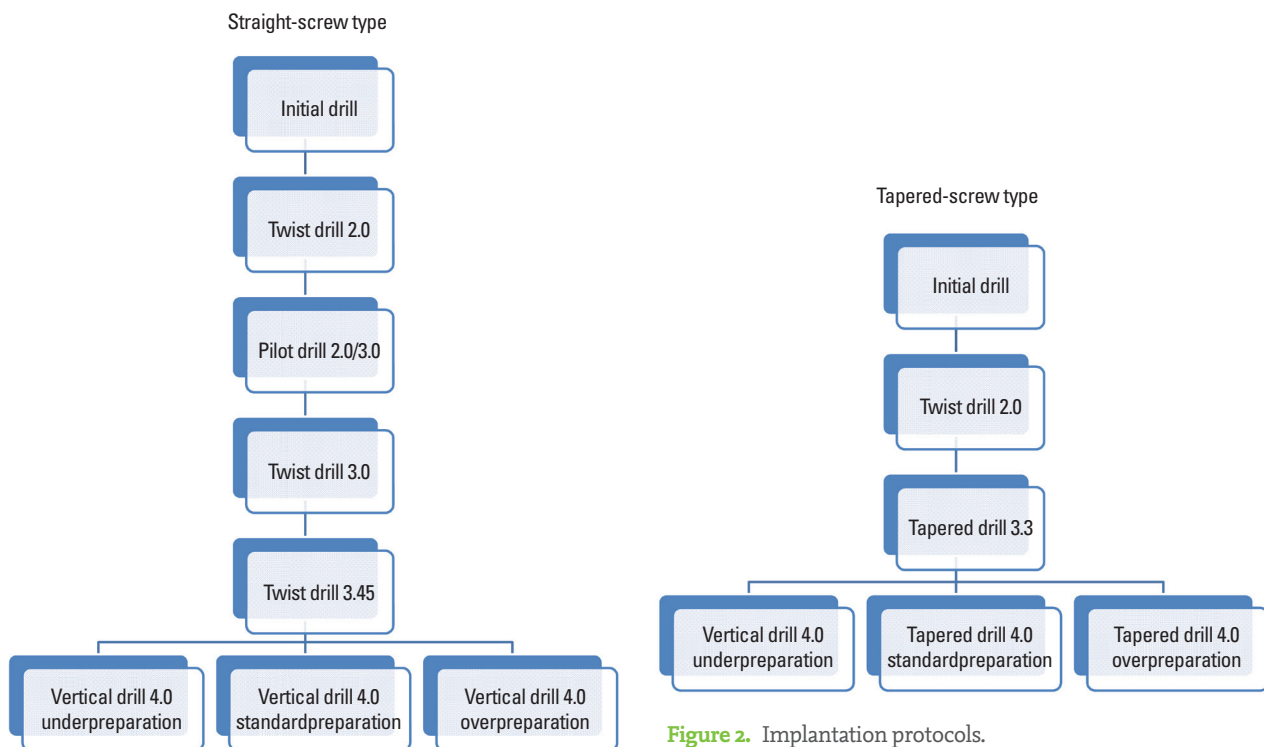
Straight-screw type

Initial drill

Twist drill 2.0

Pilot drill 2.0/3.0

Twist drill 3.0

Twist drill 3.45

Vertical drill 4.0 underpreparation

Vertical drill 4.0 standardpreparation

Vertical drill 4.0 overpreparation

Tapered-screw type

Initial drill

Twist drill 2.0

Tapered drill 3.3

Vertical drill 4.0 underpreparation

Tapered drill 4.0 standardpreparation

Tapered drill 4.0 overpreparation

Figure 2. Implantation protocols.